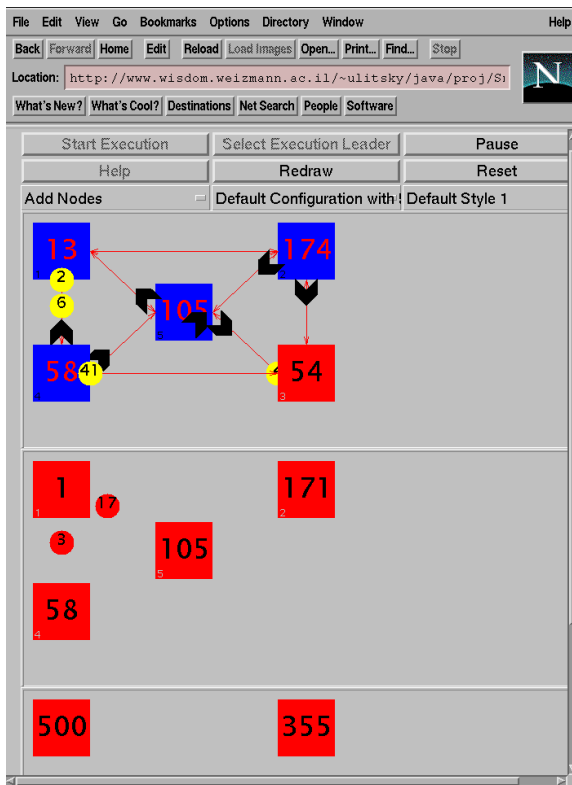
File Edit View Go Bookmarks Options Directory Window Help

Back Forward Home Edit Reload Load Images Open... Print... Find... Stop

Location: http://www.wisdom.weizmann.ac.il/~ulitsky/java/proj/S

What's New? What's Cool? Destinations Net Search People Software

Start Execution Select Execution Leader Pause

Help Redraw Reset

Add Nodes Default Configuration with Default Style 1

13
1
2
6
174
105
58
41
54
3

1
1
17
171
2
3
105
5
58
4

500
355